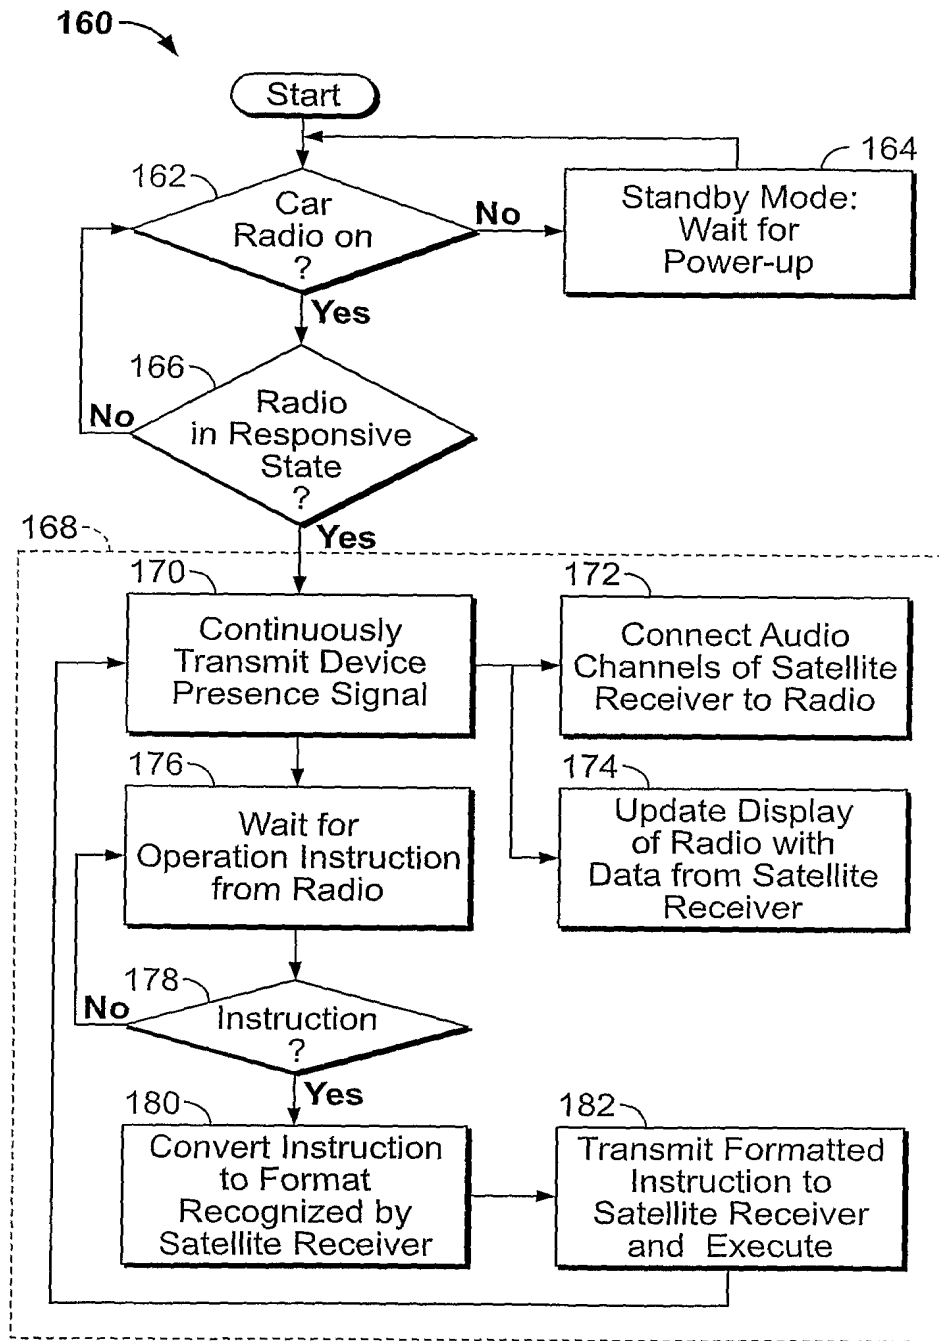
160

Start

162

Car Radio on ?

No

164

Standby Mode: Wait for Power-up

Yes

166

Radio in Responsive State ?

No

Yes

168

170

Continuously Transmit Device Presence Signal

172

Connect Audio Channels of Satellite Receiver to Radio

176

Wait for Operation Instruction from Radio

174

Update Display of Radio with Data from Satellite Receiver

178

Instruction ?

No

Yes

180

Convert Instruction to Format Recognized by Satellite Receiver

182

Transmit Formatted Instruction to Satellite Receiver and Execute